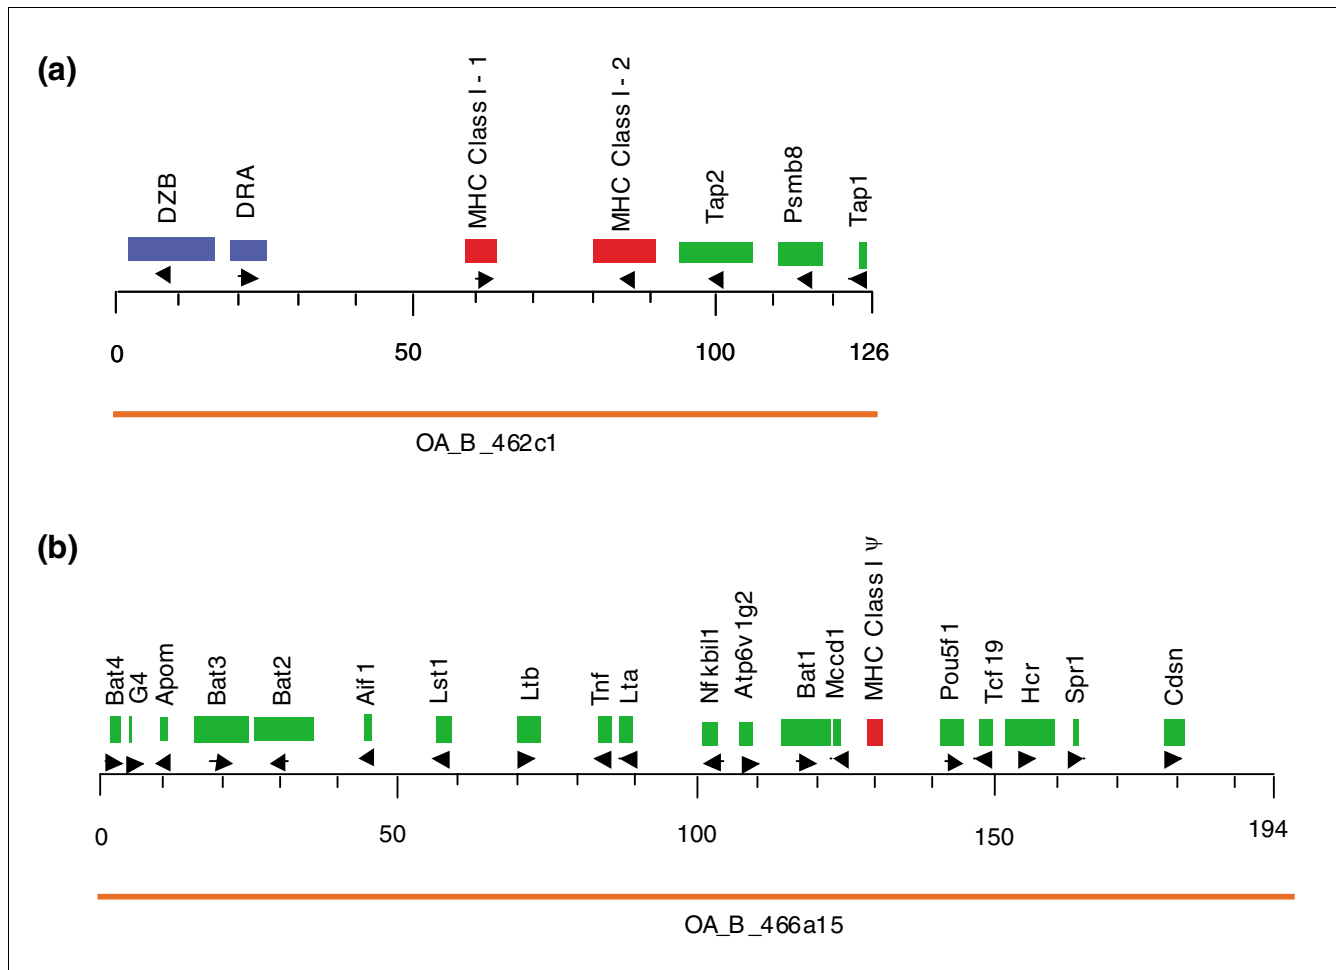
(a)

DZB DRA MHC Class I - 1 MHC Class I - 2 Tap2 Psmb8 Tap1

0 50 100 126

OA_B_462c1

(b)

Bat4 G4 Apom Bat3 Bat2 Aif1 Lst1 Ltb Tnf Lta Nfkbil1 Atp6v1g2 Bat1 Mccd1 MHC Class I $\psi$ Pou5f1 Tcf19 Hcr Spr1 Cdsn

0 50 100 150 194

OA_B_466a15